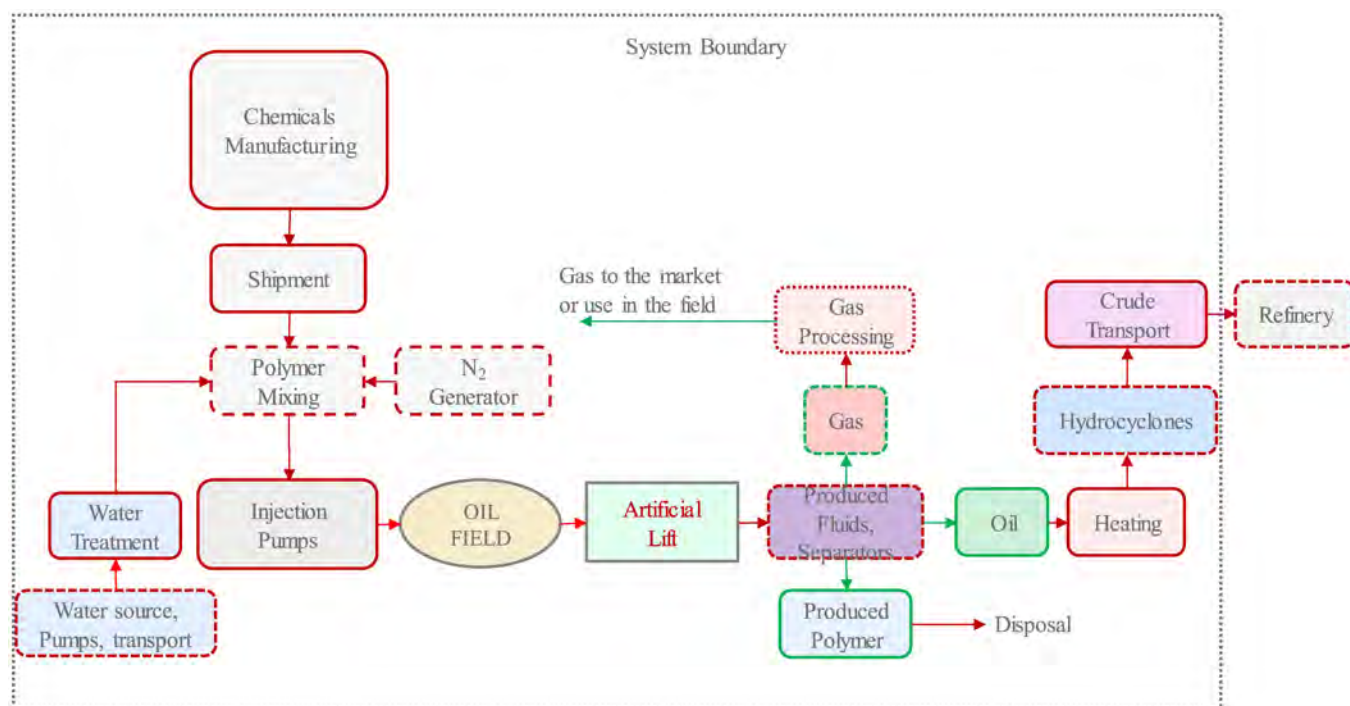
System Boundary

Chemicals Manufacturing

Shipment

Polymer Mixing

$N_2$ Generator

Water Treatment

Water source, Pumps, transport

Injection Pumps

OIL FIELD

Artificial Lift

Gas to the market or use in the field

Gas Processing

Gas

Produced Fluids, Separators

Oil

Heating

Hydrocyclones

Crude Transport

Refinery

Produced Polymer

Disposal